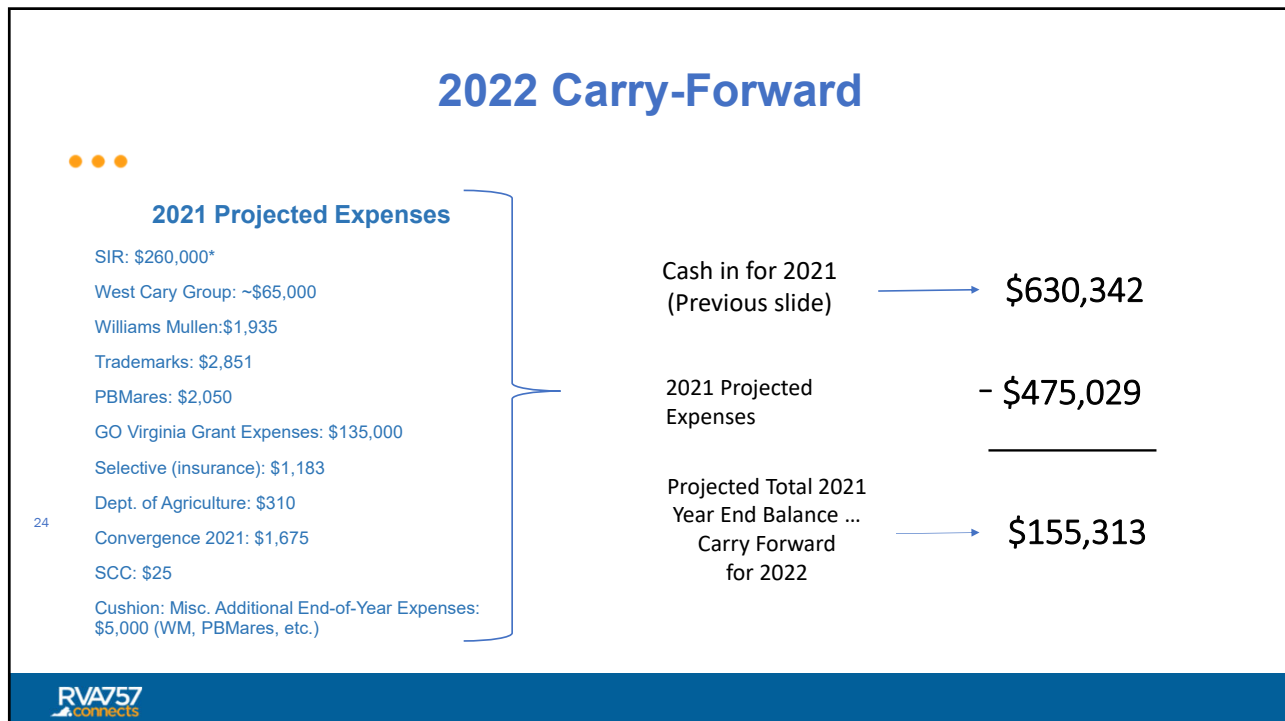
2022 Carry-Forward

2021 Projected Expenses

SIR: \$260,000*

West Cary Group: ~\$65,000

Williams Mullen:\$1,935

Trademarks: \$2,851

PBMares: \$2,050

GO Virginia Grant Expenses: \$135,000

Selective (insurance): \$1,183

Dept. of Agriculture: \$310

Convergence 2021: \$1,675

SCC: \$25

Cushion: Misc. Additional End-of-Year Expenses: \$5,000 (WM, PBMares, etc.)

24

Cash in for 2021 (Previous slide)

\$630,342

2021 Projected Expenses

- \$475,029

Projected Total 2021 Year End Balance … Carry Forward for 2022

\$155,313

RVA757 connects